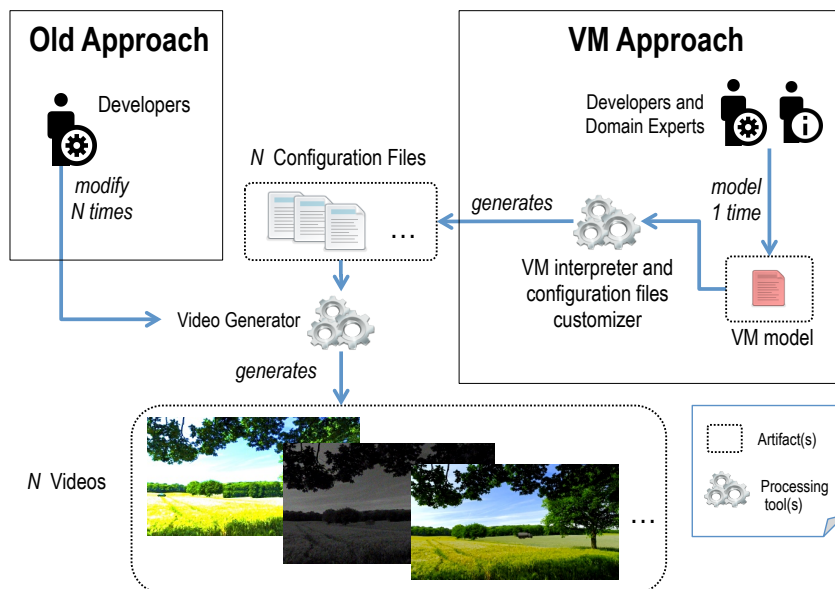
Old Approach

Developers

modify
N times

VM Approach

Developers and
Domain Experts

model
1 time

N Configuration Files

...

generates

VM interpreter and
configuration files
customizer

VM model

Video Generator

generates

N Videos

...

Artifact(s)

Processing
tool(s)